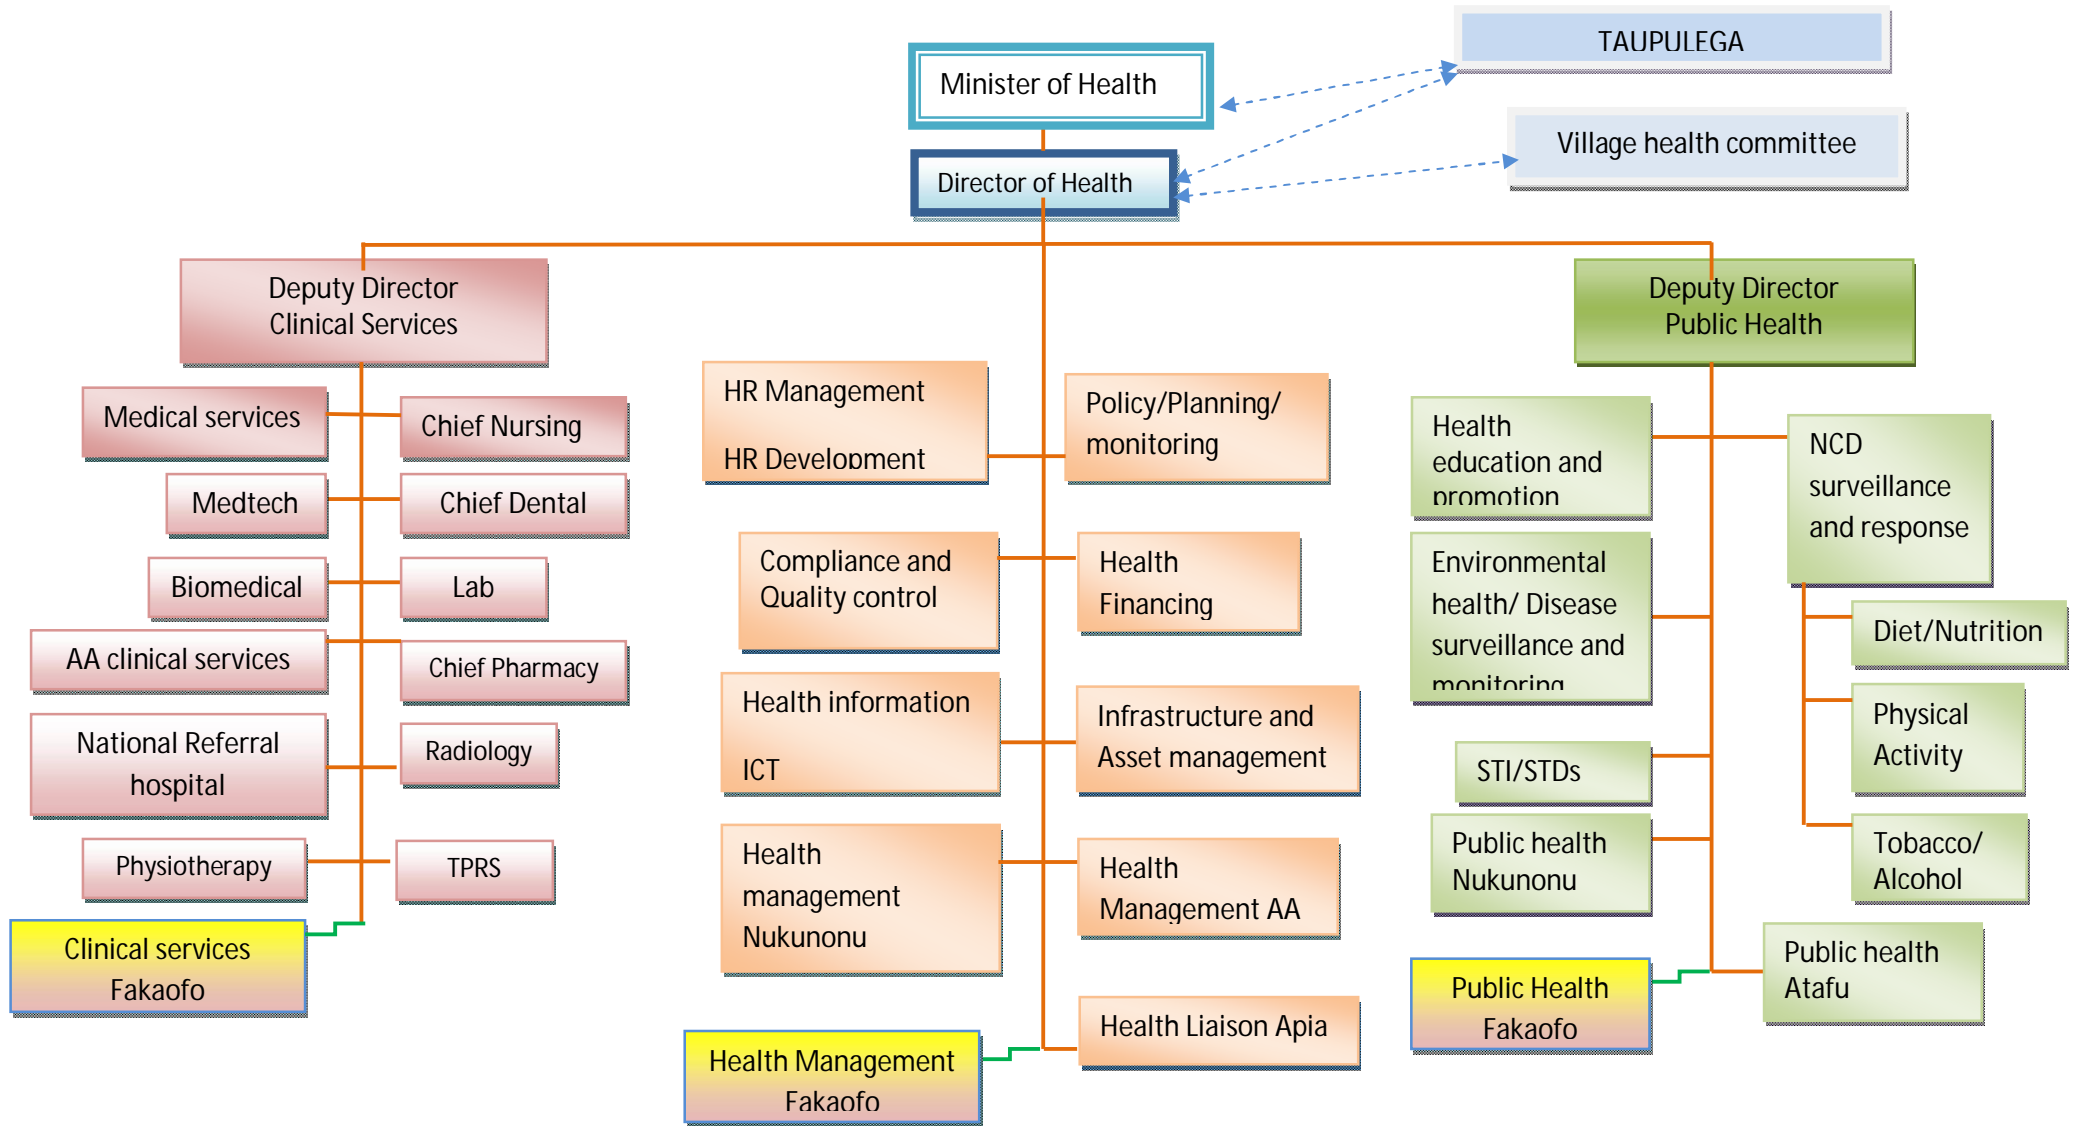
TAUPULEGA

Minister of Health

Village health committee

Director of Health

Deputy Director Clinical Services

Medical services

Chief Nursing

Medtech

Chief Dental

Biomedical

Lab

AA clinical services

Chief Pharmacy

National Referral hospital

Radiology

Physiotherapy

TPRS

Clinical services Fakaofo

HR Management

HR Development

Policy/Planning/ monitoring

Compliance and Quality control

Health Financing

Health information

ICT

Infrastructure and Asset management

Health management Nukunonu

Health Management AA

Health Liaison Apia

Health Management Fakaofo

Deputy Director Public Health

Health education and promotion

NCD surveillance and response

Environmental health/ Disease surveillance and monitoring

Diet/Nutrition

Physical Activity

STI/STDs

Public health Nukunonu

Tobacco/ Alcohol

Public health Atafu

Public Health Fakaofo